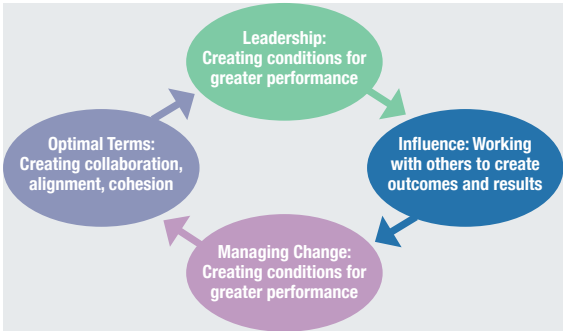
Leadership:
Creating conditions for greater performance

Influence: Working with others to create outcomes and results

Managing Change:
Creating conditions for greater performance

Optimal Terms:
Creating collaboration, alignment, cohesion